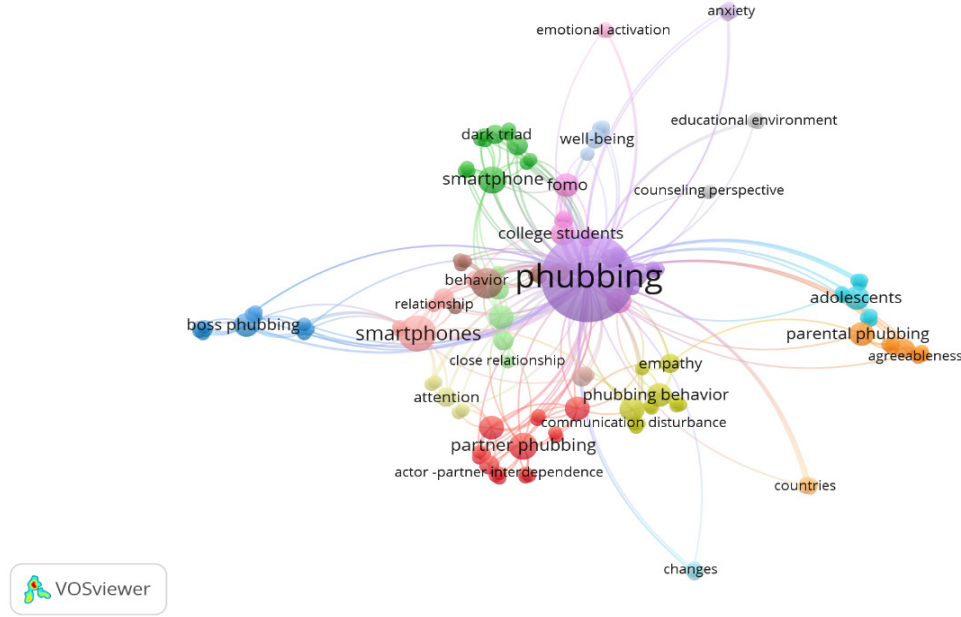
anxiety
emotional activation
educational environment
dark triad
well-being
smartphone
fomo
counseling perspective
college students
phubbing
behavior
adolescents
relationship
boss phubbing
smartphones
parental phubbing
agreeableness
close relationship
empathy
attention
phubbing behavior
communication disturbance
partner phubbing
actor -partner interdependence
countries
changes
VOSviewer